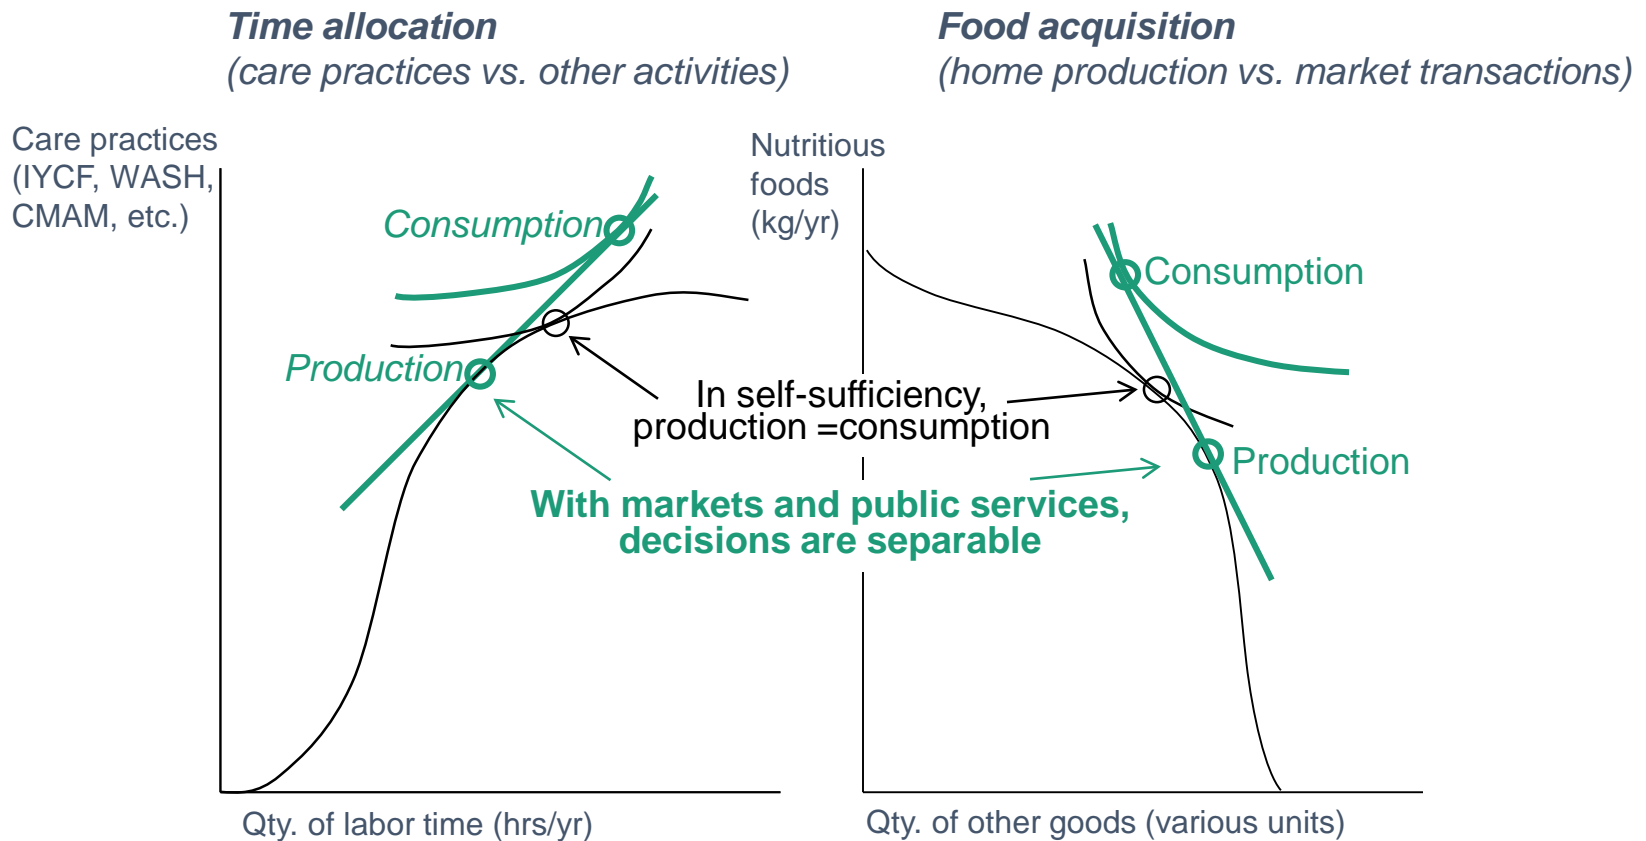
Time allocation
(care practices vs. other activities)

Food acquisition
(home production vs. market transactions)

Care practices (IYCF, WASH, CMAM, etc.)

Consumption

Production

Nutritious foods (kg/yr)

Consumption

In self-sufficiency, production =consumption

Production

With markets and public services, decisions are separable

Qty. of labor time (hrs/yr)

Qty. of other goods (various units)